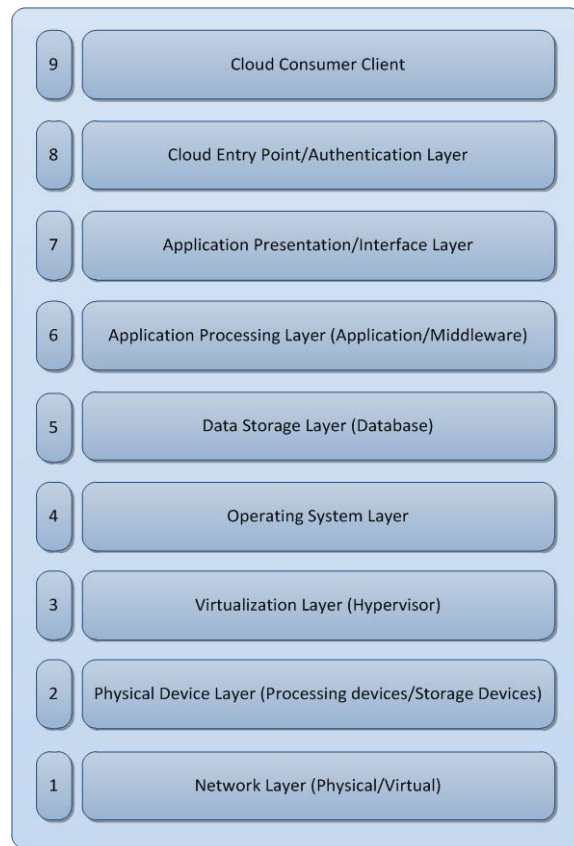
9 Cloud Consumer Client

8 Cloud Entry Point/Authentication Layer

7 Application Presentation/Interface Layer

6 Application Processing Layer (Application/Middleware)

5 Data Storage Layer (Database)

4 Operating System Layer

3 Virtualization Layer (Hypervisor)

2 Physical Device Layer (Processing devices/Storage Devices)

1 Network Layer (Physical/Virtual)